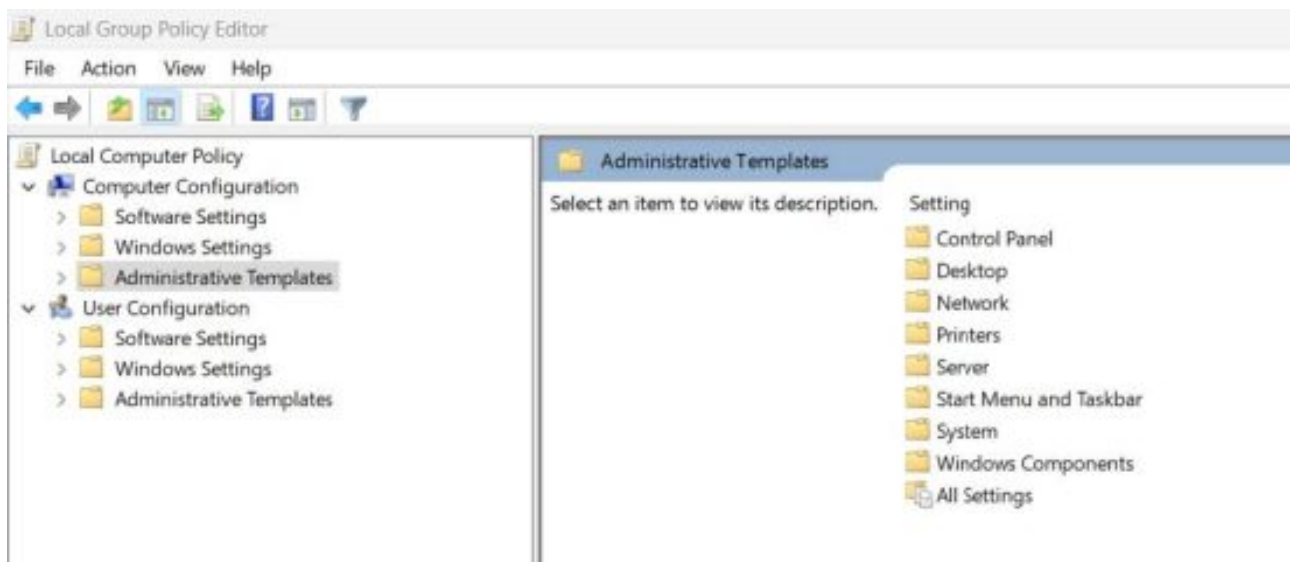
Local Group Policy Editor

File Action View Help

Local Computer Policy
Computer Configuration
Software Settings
Windows Settings
Administrative Templates
User Configuration
Software Settings
Windows Settings
Administrative Templates

Administrative Templates

Select an item to view its description.

Setting
Control Panel
Desktop
Network
Printers
Server
Start Menu and Taskbar
System
Windows Components
All Settings